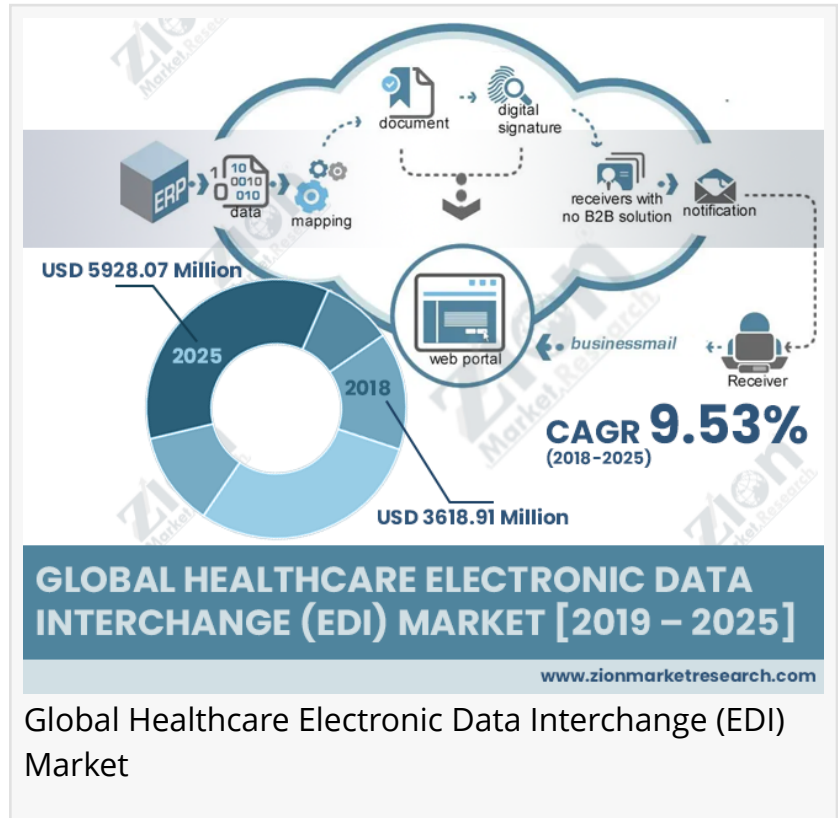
ERP

10
1 0010
0 010
data

mapping

document

digital signature

receivers with no B2B solution

notification

web portal

businessmail

Receiver

USD 5928.07 Million

2025

2018

USD 3618.91 Million

CAGR 9.53%
(2018-2025)

GLOBAL HEALTHCARE ELECTRONIC DATA INTERCHANGE (EDI) MARKET [2019 – 2025]

www.zionmarketresearch.com

Global Healthcare Electronic Data Interchange (EDI) Market